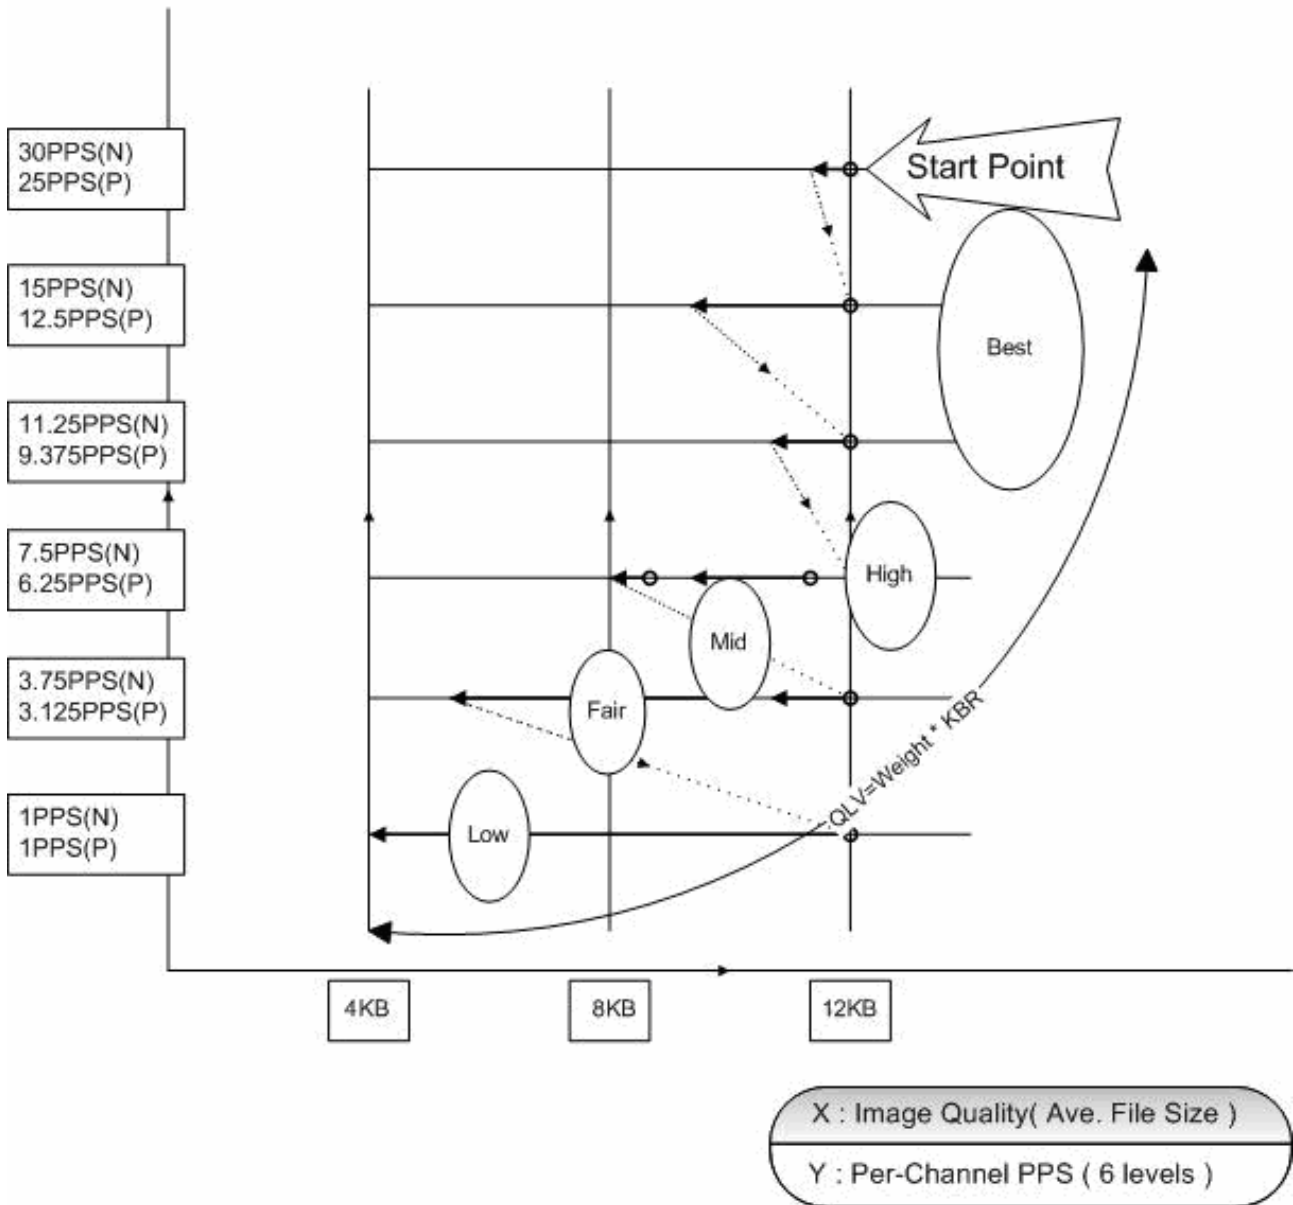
30PPS(N)
25PPS(P)

Start Point

15PPS(N)
12.5PPS(P)

Best

11.25PPS(N)
9.375PPS(P)

7.5PPS(N)
6.25PPS(P)

High

Mid

3.75PPS(N)
3.125PPS(P)

Fair

QLV=Weight * KBR

1PPS(N)
1PPS(P)

Low

4KB

8KB

12KB

X : Image Quality( Ave. File Size )

Y : Per-Channel PPS ( 6 levels )